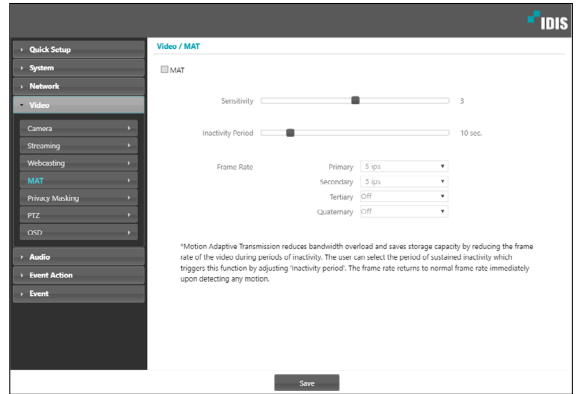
IDIS

Quick Setup
System
Network
Video
Camera
Streaming
Webcasting
MAT
Privacy Masking
PTZ
OSD
Audio
Event Action
Event

Video / MAT

MAT

Sensitivity 3

Inactivity Period 10 sec.

Frame Rate
Primary 5 ips
Secondary 5 ips
Tertiary Off
Quaternary Off

*Motion Adaptive Transmission reduces bandwidth overload and saves storage capacity by reducing the frame rate of the video during periods of inactivity. The user can select the period of sustained inactivity which triggers this function by adjusting 'Inactivity period'. The frame rate returns to normal frame rate immediately upon detecting any motion.

Save